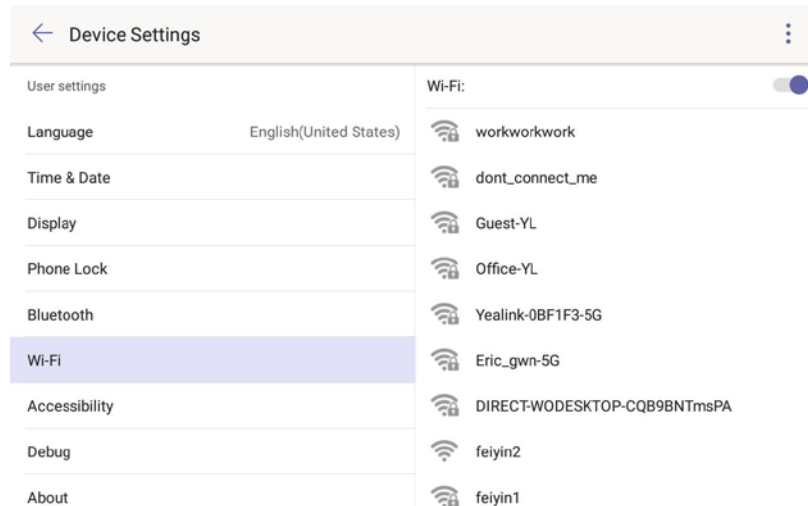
Device Settings

User settings

Language English(United States)

Time & Date

Display

Phone Lock

Bluetooth

Wi-Fi

Accessibility

Debug

About

Wi-Fi:

workworkwork

dont_connect_me

Guest-YL

Office-YL

Yealink-0BF1F3-5G

Eric_gwn-5G

DIRECT-WODESKTOP-CQB9BNTmsPA

feiyin2

feiyin1